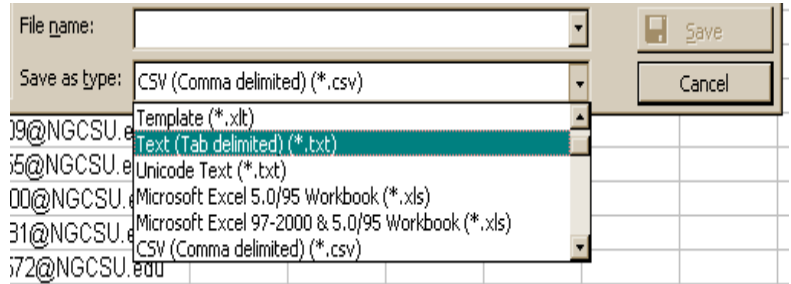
File name:

Save

Save as type: CSV (Comma delimited) (*.csv)

Cancel

Template (*.xlt)
Text (Tab delimited) (*.txt)
Unicode Text (*.txt)
Microsoft Excel 5.0/95 Workbook (*.xls)
Microsoft Excel 97-2000 & 5.0/95 Workbook (*.xls)
CSV (Comma delimited) (*.csv)

09@NGCSU.e
55@NGCSU.e
00@NGCSU.e
31@NGCSU.e
572@NGCSU.edu